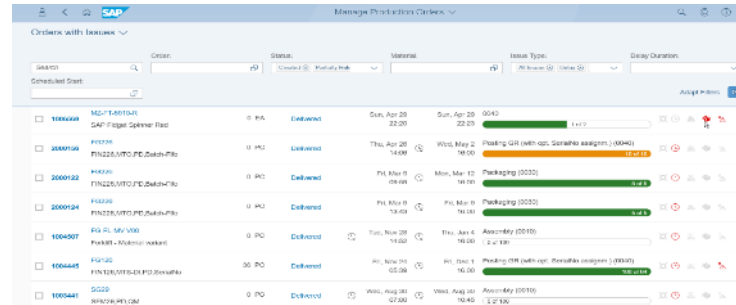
SAP

Manage Production Orders

Orders with Issues

Search

Order:

Status:

Created Partially Rele...

Material:

Issue Type:

All Issues Delay

Delay Duration:

Scheduled Start:

Adapt Filters

| | | | | | |
|---|---|---|---|---|---|
| 1000599 | MZ-FT-S0010-R SAP Fidget Spinner Red | 0 EA | Delivered | Sun, Apr 28 22:00 | Sun, Apr 28 22:00 | 0010 |
| 2000156 | FG226 FIN226,MTO,PD,Batch-Fifo | 0 PC | Delivered | Thu, Apr 26 14:00 | Wed, May 2 18:00 | Posting GR (with opt. SerialNo assignm.) (0040) 10 of 10 |
| 2000122 | FG226 FIN226,MTO,PD,Batch-Fifo | 0 PC | Delivered | Fri, Mar 9 09:00 | Mon, Mar 12 18:00 | Packaging (0030) 5 of 5 |
| 2000124 | FG226 FIN226,MTO,PD,Batch-Fifo | 0 PC | Delivered | Fri, Mar 9 | Fri, Mar 9 | Packaging (0030) 5 of 5 |
| 1004507 | FG-FL-MV V00 Forklift - Material variant | 0 PC | Delivered | Tue, Nov 28 14:00 | Thu, Jan 4 16:00 | Assembly (0010) 2 of 100 |
| 1004445 | FG126 FIN126,MTS-DI,PD,SerialNo | 36 PC | Delivered | Fri, Nov 24 05:00 | Fri, Dec 1 16:00 | Posting GR (with opt. SerialNo assignm.) (0040) 100 of 100 |
| 1004441 | SG29 | 0 PC | Delivered | Wed, Aug 30 07:00 | Wed, Aug 30 16:40 | Assembly (0010) 2 of 100 |